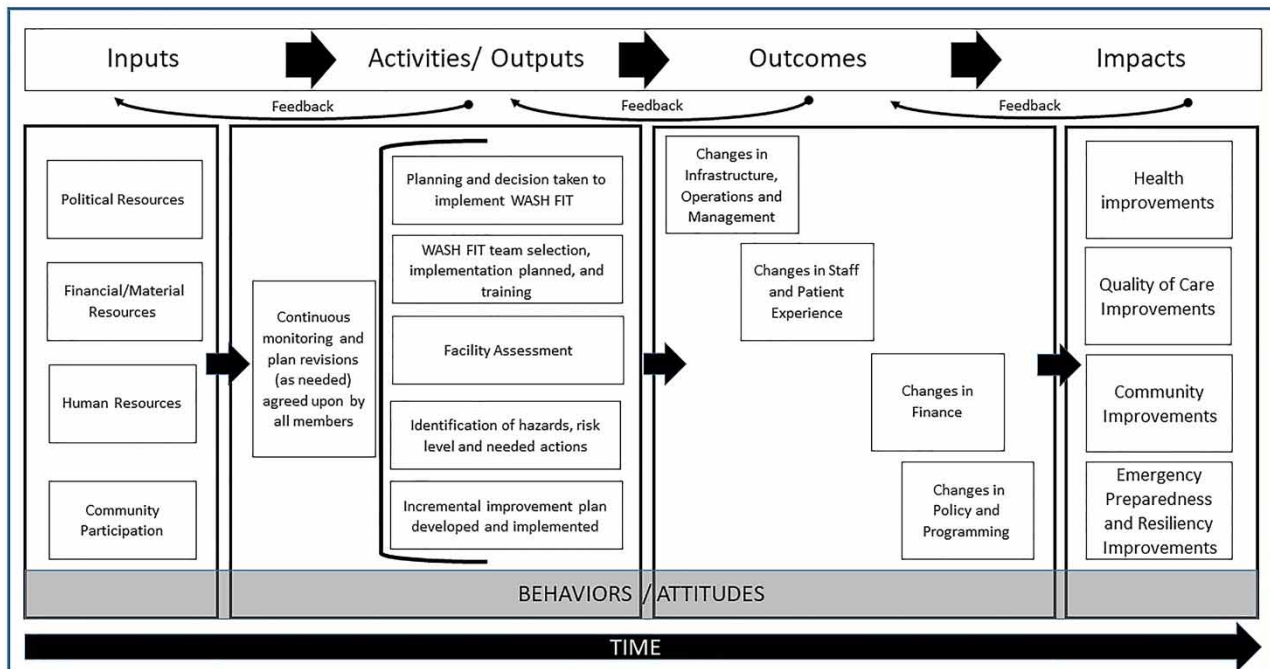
Inputs

Activities/ Outputs

Outcomes

Impacts

Feedback

Feedback

Feedback

Political Resources

Financial/Material Resources

Human Resources

Community Participation

Continuous monitoring and plan revisions (as needed) agreed upon by all members

Planning and decision taken to implement WASH FIT

WASH FIT team selection, implementation planned, and training

Facility Assessment

Identification of hazards, risk level and needed actions

Incremental improvement plan developed and implemented

Changes in Infrastructure, Operations and Management

Changes in Staff and Patient Experience

Changes in Finance

Changes in Policy and Programming

Health improvements

Quality of Care Improvements

Community Improvements

Emergency Preparedness and Resiliency Improvements

BEHAVIORS / ATTITUDES

TIME